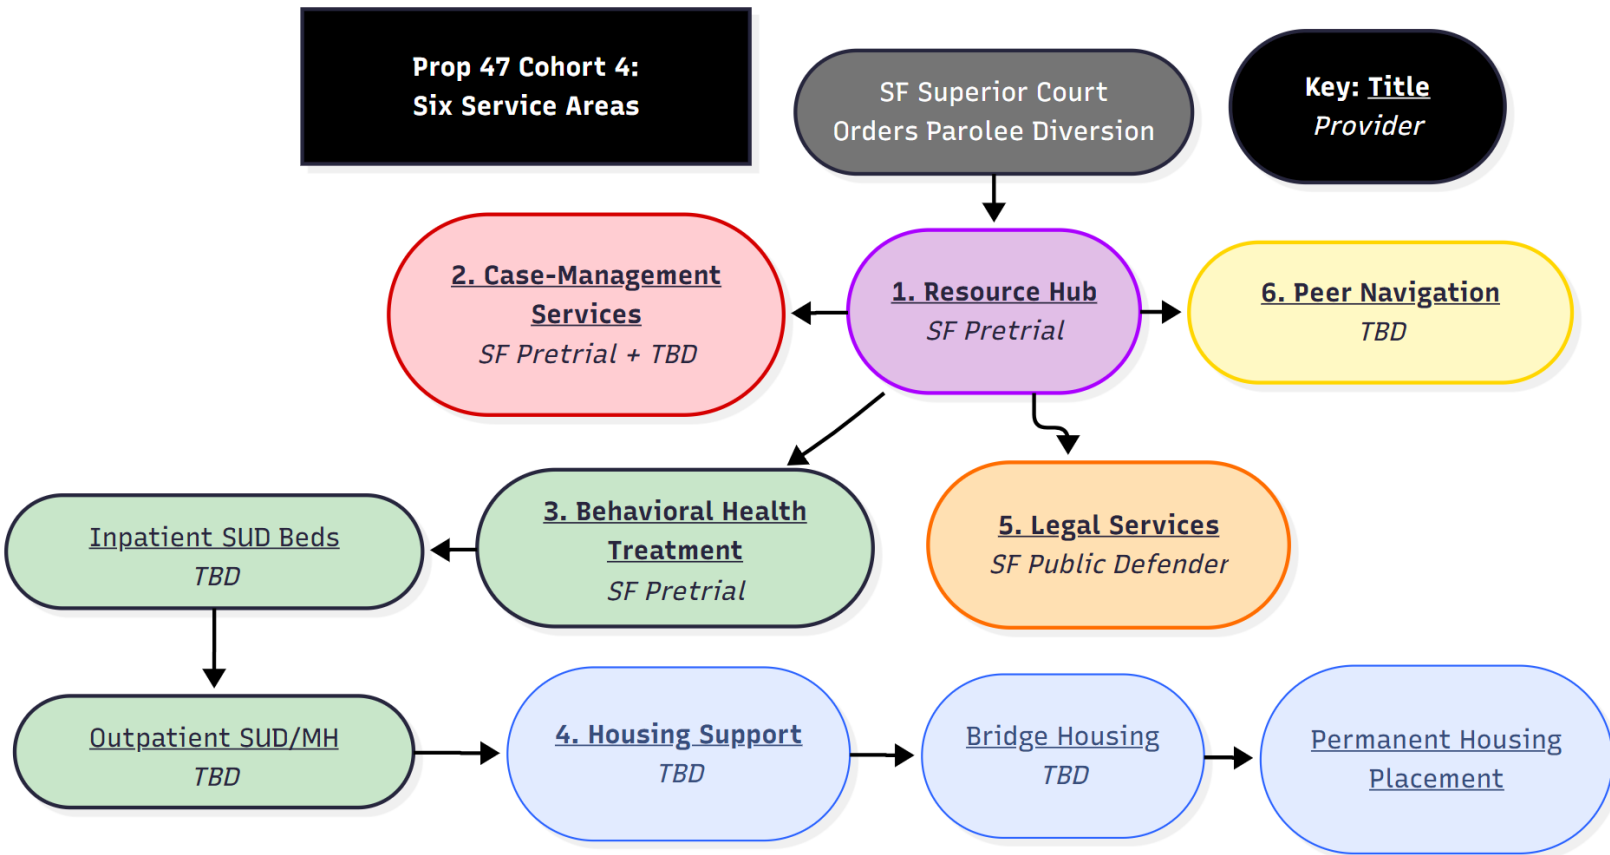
Prop 47 Cohort 4:
Six Service Areas

SF Superior Court
Orders Parolee Diversion

Key: Title
Provider

2. Case-Management Services
SF Pretrial + TBD

1. Resource Hub
SF Pretrial

6. Peer Navigation
TBD

Inpatient SUD Beds
TBD

3. Behavioral Health Treatment
SF Pretrial

5. Legal Services
SF Public Defender

Outpatient SUD/MH
TBD

4. Housing Support
TBD

Bridge Housing
TBD

Permanent Housing Placement